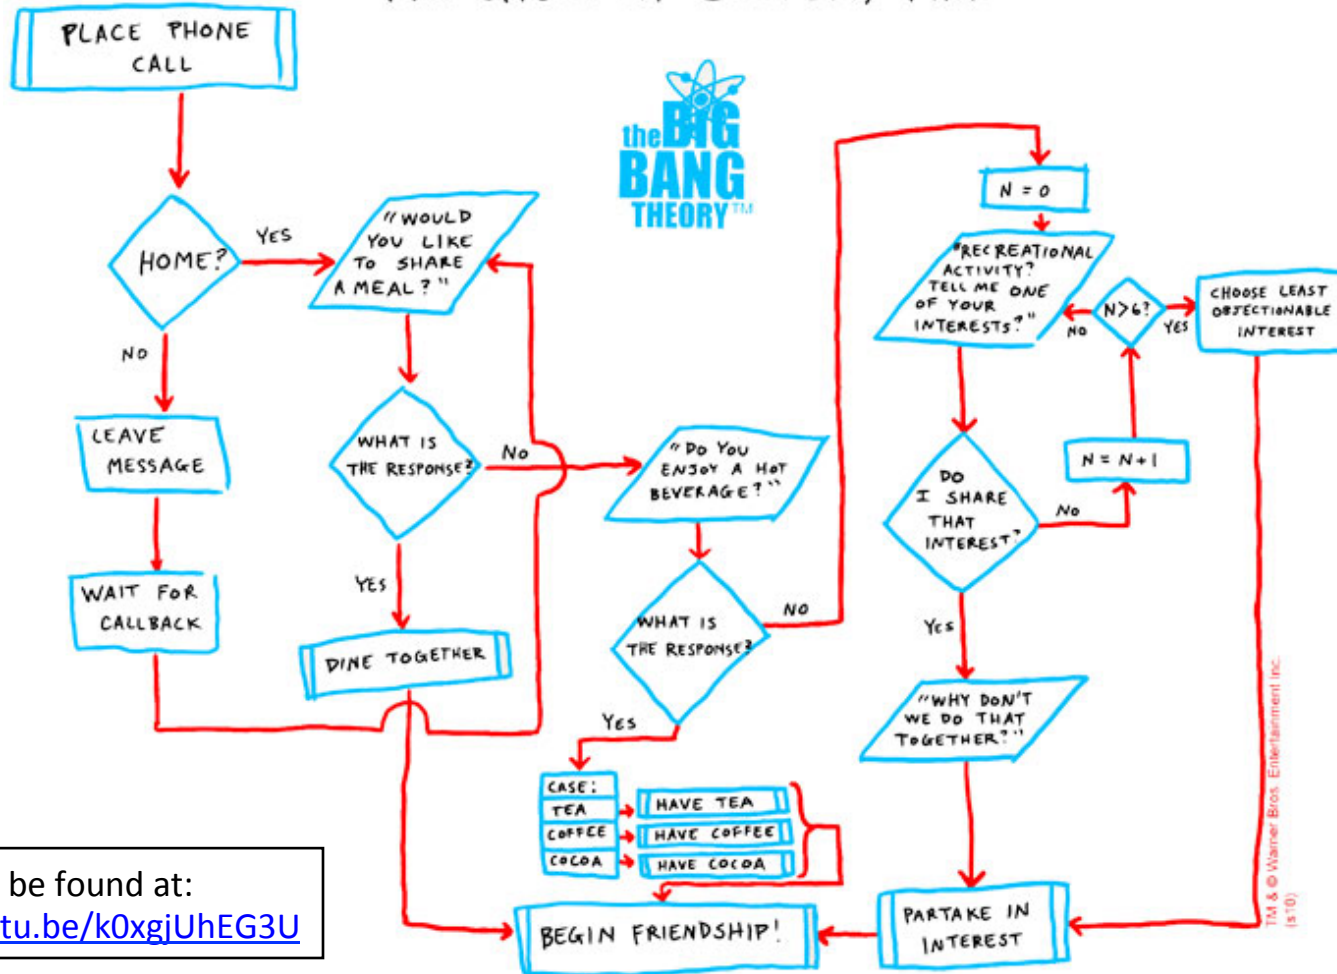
PLACE PHONE CALL

HOME?

YES

NO

LEAVE MESSAGE

WAIT FOR CALLBACK

"WOULD YOU LIKE TO SHARE A MEAL?"

WHAT IS THE RESPONSE?

NO

YES

DINE TOGETHER

the BIG BANG THEORY™

"DO YOU ENJOY A HOT BEVERAGE?"

WHAT IS THE RESPONSE?

NO

YES

CASE:
TEA
COFFEE
COCOA

HAVE TEA
HAVE COFFEE
HAVE COCOA

N = 0

"RECREATIONAL ACTIVITY? TELL ME ONE OF YOUR INTERESTS?"

N>6?

NO

YES

CHOOSE LEAST OBJECTIONABLE INTEREST

DO I SHARE THAT INTEREST?

NO

N = N+1

YES

"WHY DON'T WE DO THAT TOGETHER?"

PARTAKE IN INTEREST

BEGIN FRIENDSHIP!

TM & © Warner Bros. Entertainment Inc. (s10)

be found at:
tu.be/k0xgjUhEG3U